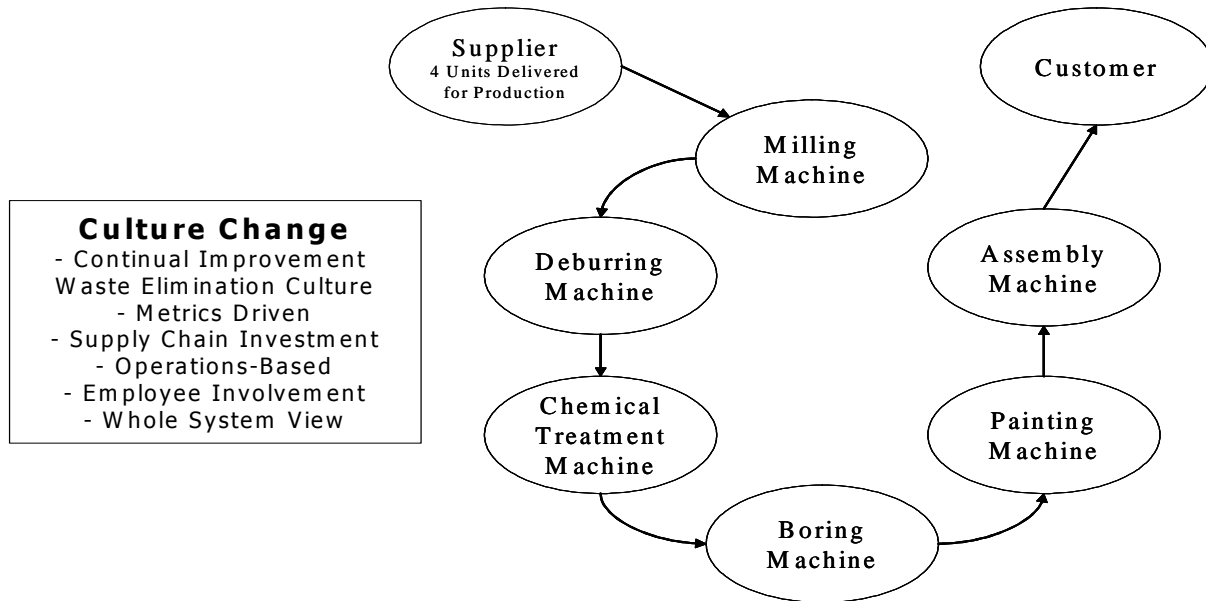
Culture Change
- Continual Improvement
Waste Elimination Culture
- Metrics Driven
- Supply Chain Investment
- Operations-Based
- Employee Involvement
- Whole System View

Supplier
4 Units Delivered for Production

Milling Machine

Deburring Machine

Chemical Treatment Machine

Boring Machine

Painting Machine

Assembly Machine

Customer